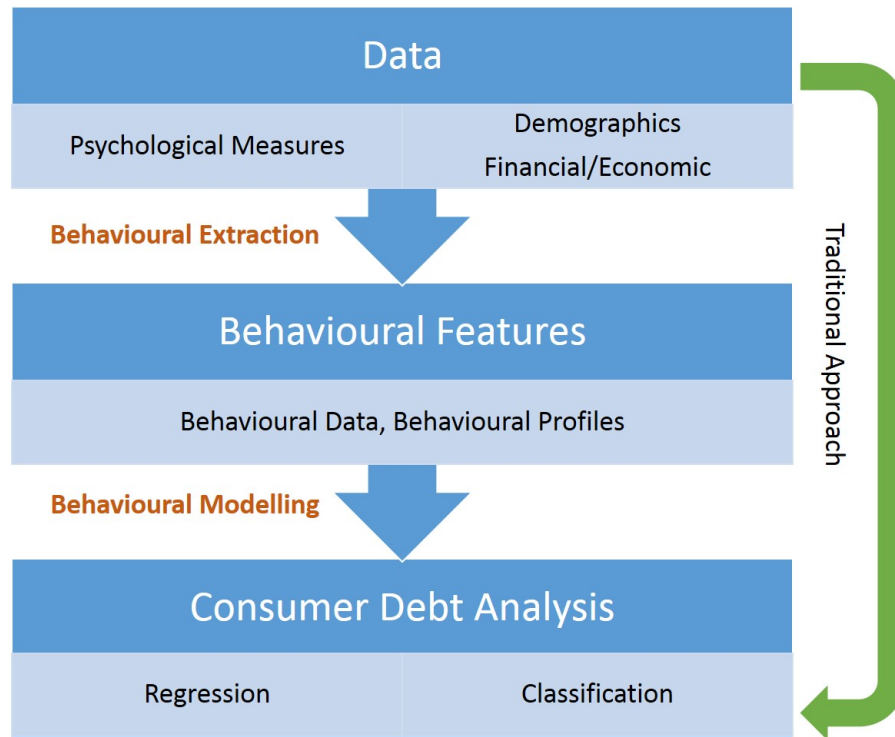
Data

Psychological Measures

Demographics
Financial/Economic

Behavioural Extraction

Behavioural Features

Behavioural Data, Behavioural Profiles

Behavioural Modelling

Consumer Debt Analysis

Regression

Classification

Traditional Approach